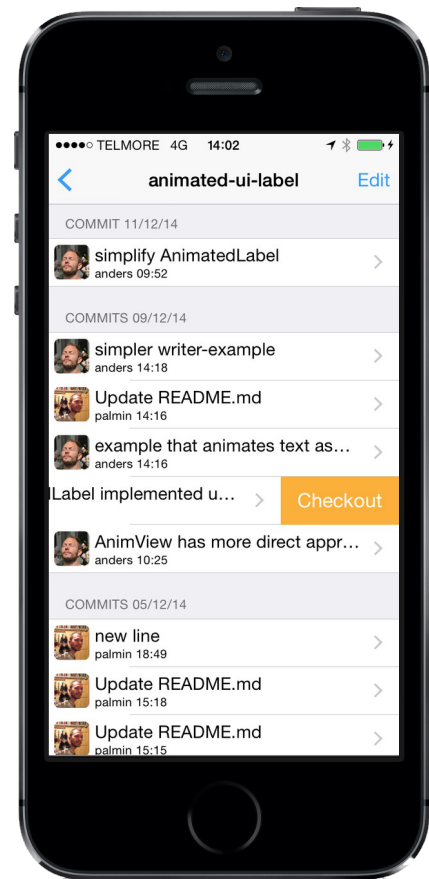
●●●●○ TELMORE 4G 14:02

animated-ui-label
Edit

COMMIT 11/12/14

simplify AnimatedLabel
anders 09:52

COMMITS 09/12/14

simpler writer-example
anders 14:18

Update README.md
palmin 14:16

example that animates text as...
anders 14:16

lLabel implemented u...
Checkout

AnimView has more direct appr...
anders 10:25

COMMITS 05/12/14

new line
palmin 18:49

Update README.md
palmin 15:18

Update README.md
palmin 15:15